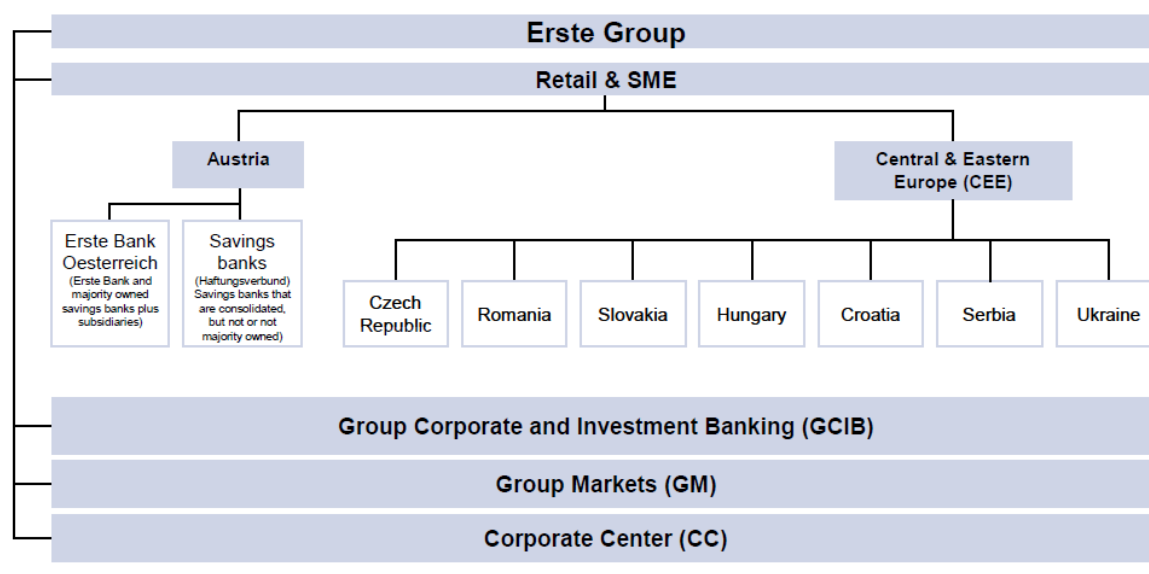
Erste Group

Retail & SME

Austria

Central & Eastern Europe (CEE)

Erste Bank Oesterreich
(Erste Bank and majority owned savings banks plus subsidiaries)

Savings banks
(Haftungsverbund) Savings banks that are consolidated, but not or not majority owned)

Czech Republic

Romania

Slovakia

Hungary

Croatia

Serbia

Ukraine

Group Corporate and Investment Banking (GCIB)

Group Markets (GM)

Corporate Center (CC)